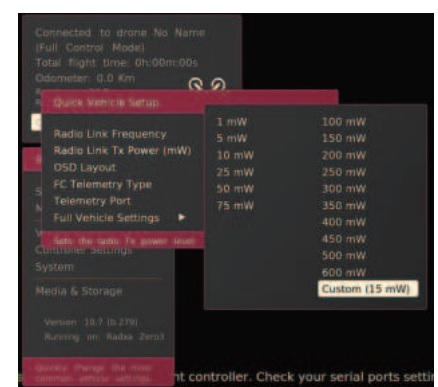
Connected to drone No Name
(Full Control Mode)
Total flight time: 0h:00m:00s
Odometer: 0.0 Km

Quick Vehicle Setup

Radio Link Frequency
Radio Link Tx Power (mW)
OSD Layout
FC Telemetry Type
Telemetry Port
Full Vehicle Settings ▶

Sets the radio Tx power level

| 1 mW | 100 mW |
|---|---|
| 5 mW | 150 mW |
| 10 mW | 200 mW |
| 25 mW | 250 mW |
| 50 mW | 300 mW |
| 75 mW | 350 mW |
| | 400 mW |
| | 450 mW |
| | 500 mW |
| | 600 mW |
| | Custom (15 mW) |

Controller Settings
System

Media & Storage

Version: 10.7 (b.279)
Running on: Radxa Zero3

Quickly change the most common vehicle settings

nt controller. Check your serial ports settin